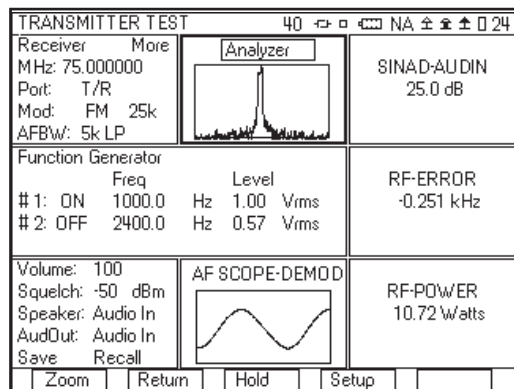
TRANSMITTER TEST 40 NA 24

Receiver More
MHz: 75.000000
Port: T/R
Mod: FM 25k
AFBW: 5k LP

Analyzer

SINAD-AUDIN
25.0 dB

Function Generator

| | Freq | | Level | |
|---|---|---|---|---|
| # 1: ON | 1000.0 | Hz | 1.00 | Vrms |
| # 2: OFF | 2400.0 | Hz | 0.57 | Vrms |

RF-ERROR
-0.251 kHz

Volume: 100
Squelch: -50 dBm
Speaker: Audio In
AudOut: Audio In
Save Recall

AF SCOPE-DEMOD

RF-POWER
10.72 Watts

Zoom Return Hold Setup